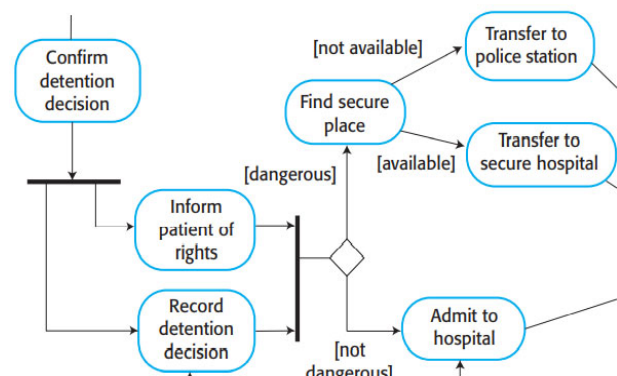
Confirm detention decision

Inform patient of rights

Record detention decision

[dangerous]

Find secure place

[not available]

Transfer to police station

[available]

Transfer to secure hospital

Admit to hospital

[not dangerous]